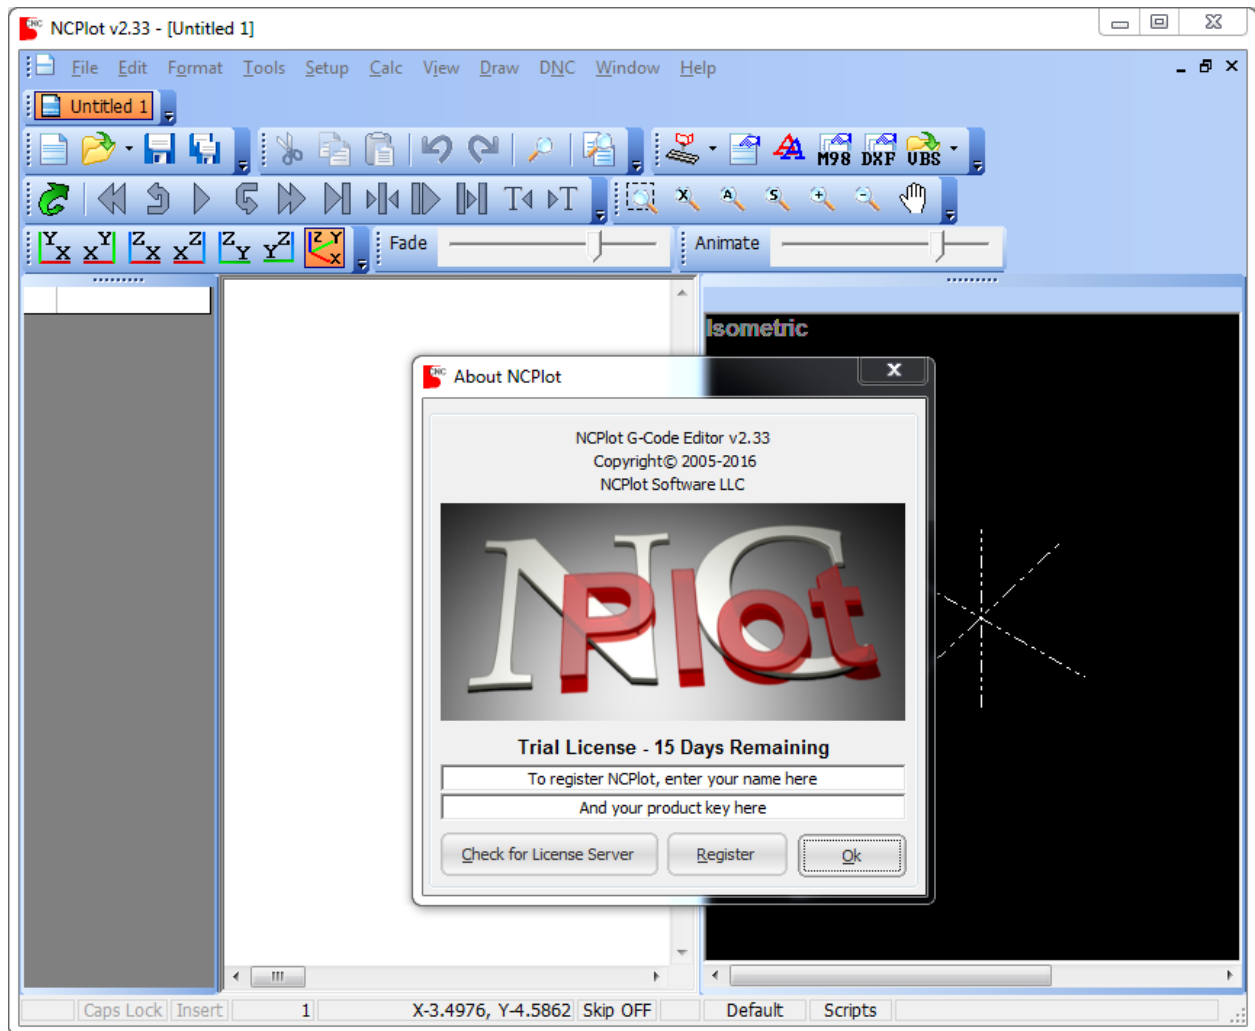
NCPlot v2.33 - [Untitled 1]

File Edit Format Tools Setup Calc View Draw DNC Window Help

Untitled 1

M98 DXF UBS

Fade

Animate

Isometric

About NCPlot

NCPlot G-Code Editor v2.33
Copyright© 2005-2016
NCPlot Software LLC

NC Plot

Trial License - 15 Days Remaining

To register NCPlot, enter your name here

And your product key here

Check for License Server

Register

Ok

Caps Lock Insert 1 X-3.4976, Y-4.5862 Skip OFF Default Scripts